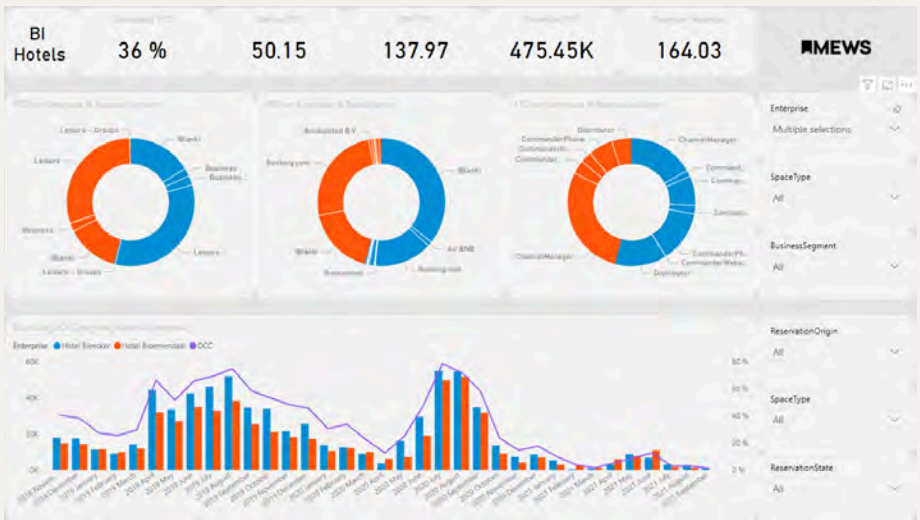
BI Hotels

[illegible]
36 %

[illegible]
50.15

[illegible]
137.97

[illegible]
475.45K

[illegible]
164.03

MEWS

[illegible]

Leisure - Groups
Blank
Business
Business
Leisure
Wellness
Blank
Leisure - Groups
Leisure

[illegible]

Booking.com
Blank
Air BNB
Booking.com
Blank
Bookingcom

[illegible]

Distributor
ChannelManager
CommanderPhone
Commander
Commander
Commander
Commander
Commander
CommanderPh
CommanderWeb
Distributor
ChannelManager

Enterprise
Multiple selections

SpaceType
All

BusinessSegment
All

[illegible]

Enterprise ● Hotel Bleecker ● Hotel Bloemendaal ● OCC

60K
40K
20K
0K

60 %
40 %
20 %
0 %

ReservationOrigin
All

SpaceType
All

ReservationState
All